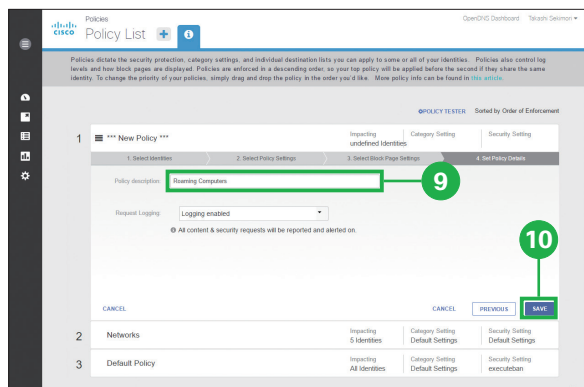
cisco Policies
Policy List + i

OpenDNS Dashboard Takashi Sekimori ▾

Policies dictate the security protection, category settings, and individual destination lists you can apply to some or all of your identities. Policies also control log levels and how block pages are displayed. Policies are enforced in a descending order, so your top policy will be applied before the second if they share the same identity. To change the priority of your policies, simply drag and drop the policy in the order you'd like. More policy info can be found in this article.

POLICY TESTER Sorted by Order of Enforcement

1 *** New Policy ***

| Impacting | Category Setting | Security Setting |
|---|---|---|
| undefined Identities | | |

1. Select Identities 2. Select Policy Settings 3. Select Block Page Settings 4. Set Policy Details

Policy description: Roaming Computers

9

Request Logging: Logging enabled

All content & security requests will be reported and alerted on.

10

CANCEL CANCEL PREVIOUS SAVE

2 Networks

| Impacting | Category Setting | Security Setting |
|---|---|---|
| 5 Identities | Default Settings | Default Settings |

3 Default Policy

| Impacting | Category Setting | Security Setting |
|---|---|---|
| All Identities | Default Settings | executeban |